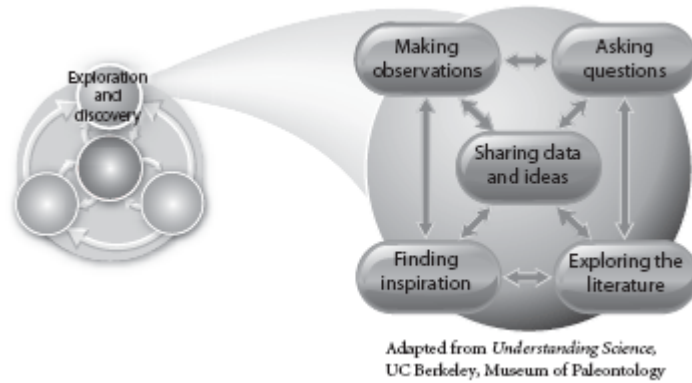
Exploration and discovery

Making observations

Asking questions

Sharing data and ideas

Finding inspiration

Exploring the literature

Adapted from Understanding Science, UC Berkeley, Museum of Paleontology